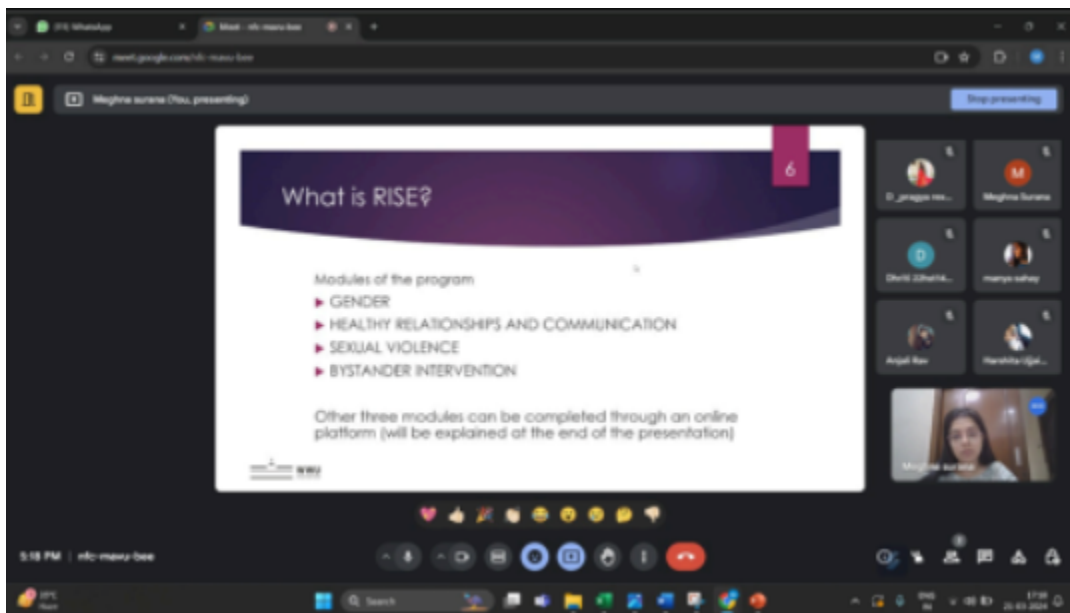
(13) WhatsApp

Meet - nfc-mavu-bee

meet.google.com/nfc-mavu-bee

Meghna surana (You, presenting)

Stop presenting

6

What is RISE?

Modules of the program

GENDER

HEALTHY RELATIONSHIPS AND COMMUNICATION

SEXUAL VIOLENCE

BYSTANDER INTERVENTION

Other three modules can be completed through an online platform (will be explained at the end of the presentation)

WWU

D_pragya rna...

Meghna Surana

Dhriti Udhat...

manya sahay

Anjali Rav

Harshita Ujjai...

Meghna surana

5:18 PM | nfc-mavu-bee

Search

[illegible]